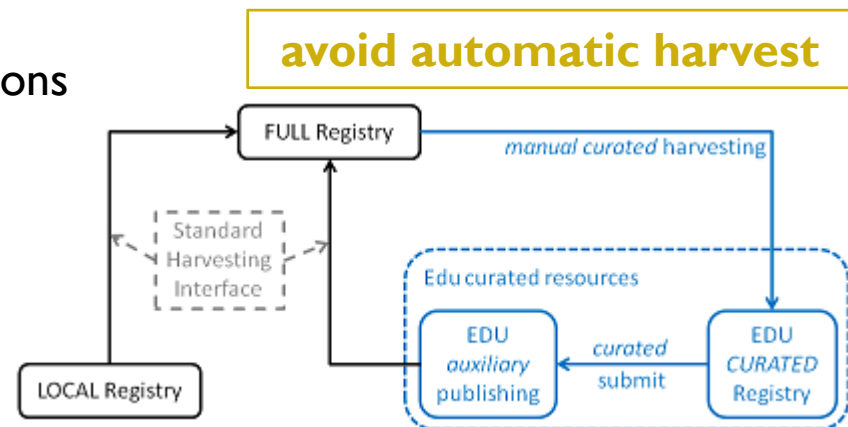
ons

avoid automatic harvest

FULL Registry

manual curated harvesting

Standard Harvesting Interface

Edu curated resources

EDU auxiliary publishing

curated submit

EDU CURATED Registry

LOCAL Registry